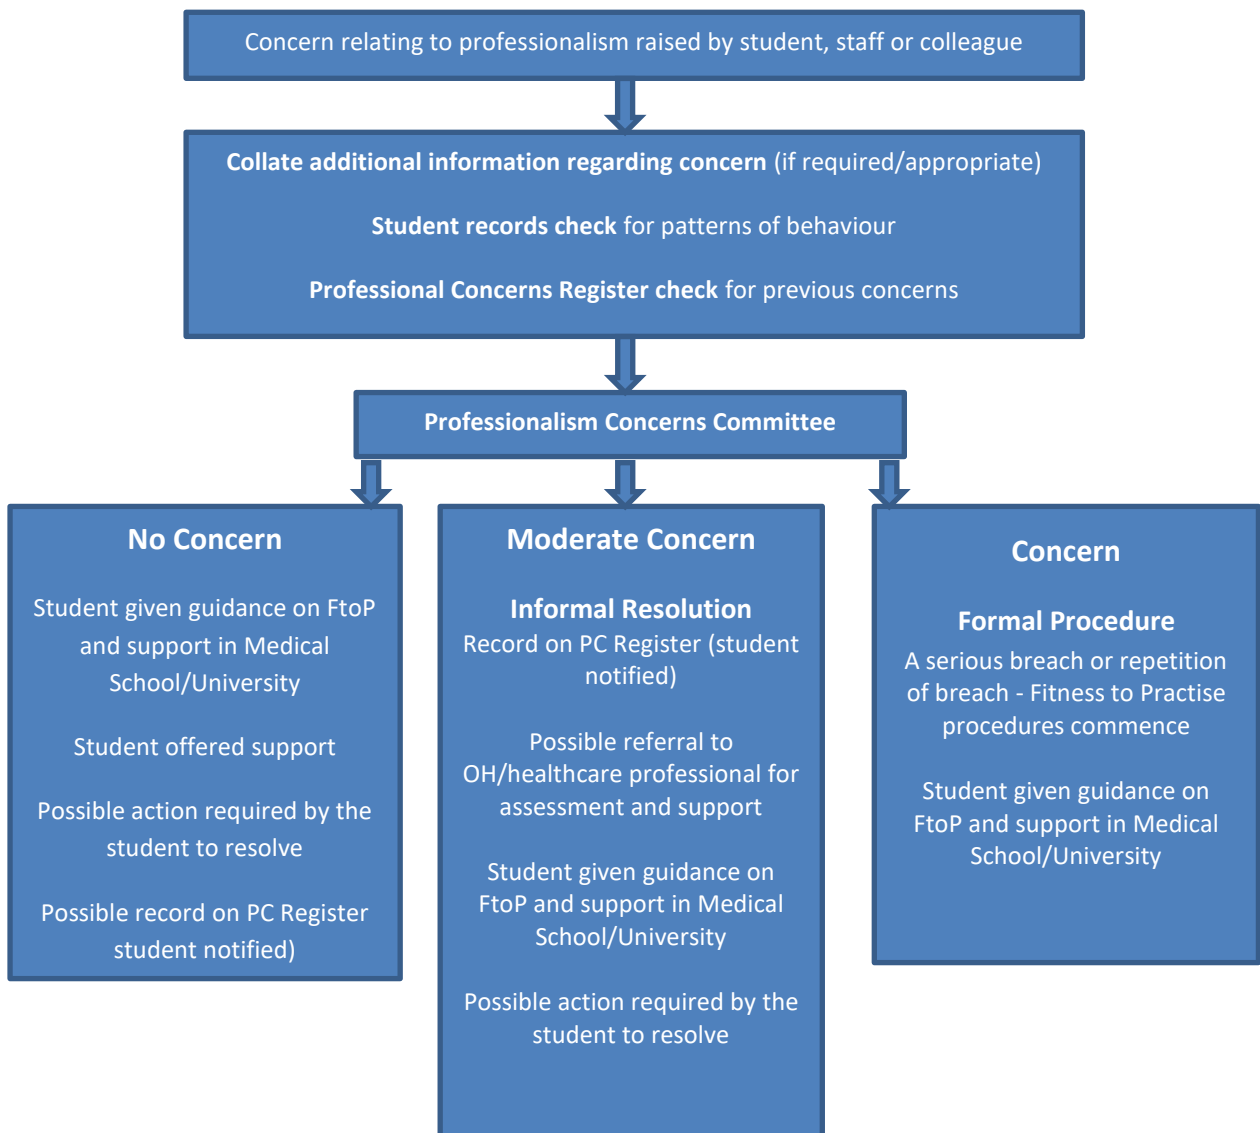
Concern relating to professionalism raised by student, staff or colleague

Collate additional information regarding concern (if required/appropriate)

Student records check for patterns of behaviour

Professional Concerns Register check for previous concerns

Professionalism Concerns Committee

No Concern

Student given guidance on FtoP and support in Medical School/University

Student offered support

Possible action required by the student to resolve

Possible record on PC Register student notified)

Moderate Concern

Informal Resolution
Record on PC Register (student notified)

Possible referral to OH/healthcare professional for assessment and support

Student given guidance on FtoP and support in Medical School/University

Possible action required by the student to resolve

Concern

Formal Procedure
A serious breach or repetition of breach - Fitness to Practise procedures commence

Student given guidance on FtoP and support in Medical School/University